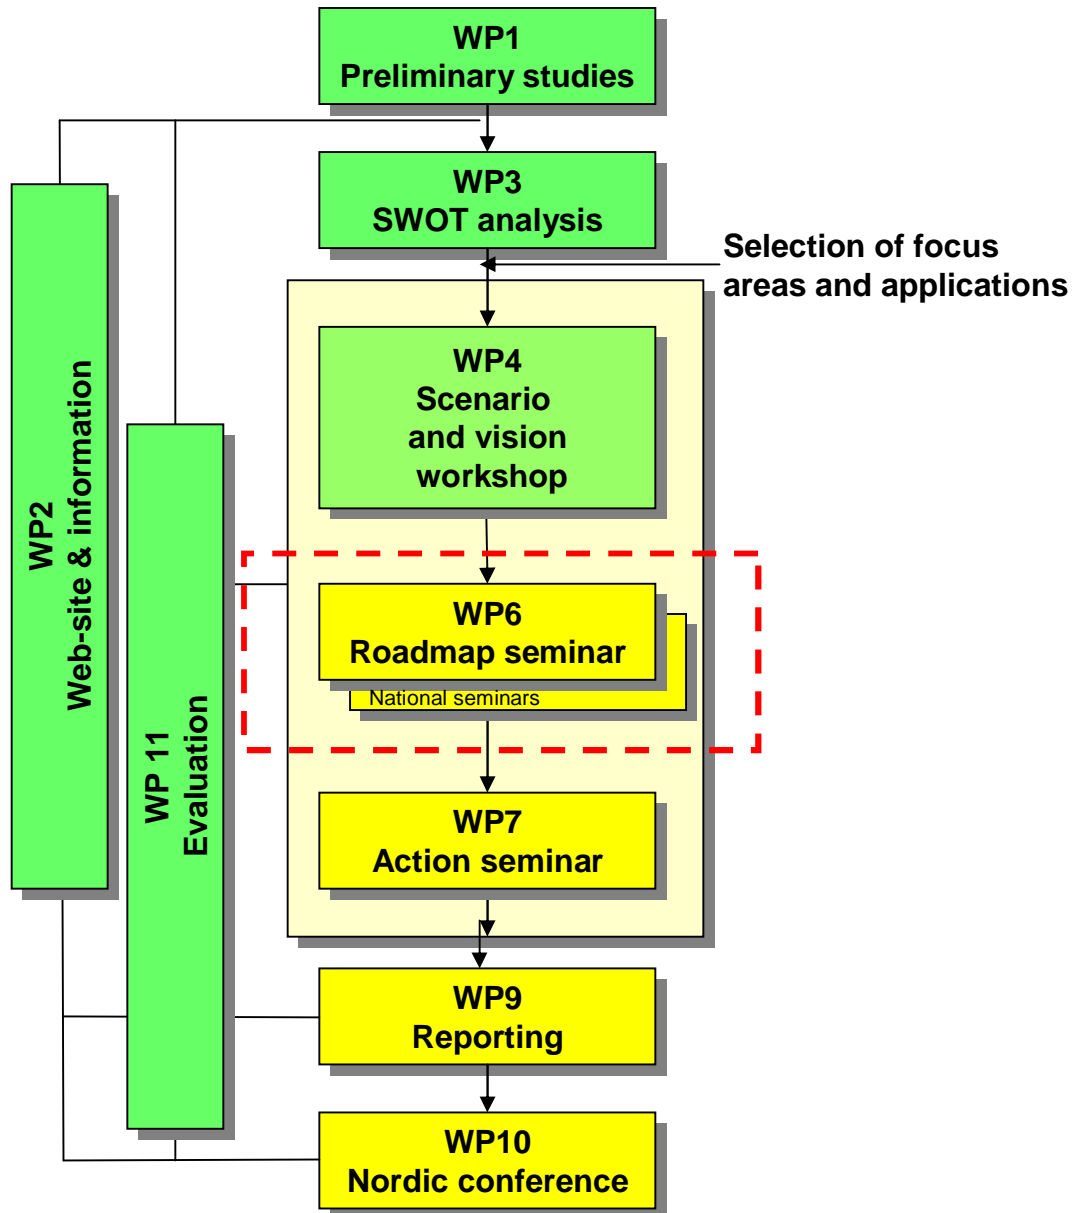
WP1
Preliminary studies

WP3
SWOT analysis

Selection of focus areas and applications

WP4
Scenario and vision workshop

WP6
Roadmap seminar

National seminars

WP7
Action seminar

WP9
Reporting

WP10
Nordic conference

WP2
Web-site & information

WP 11
Evaluation